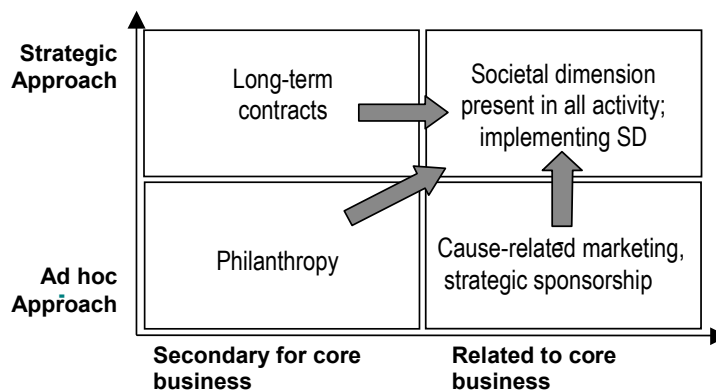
Strategic Approach

Ad hoc Approach

Long-term contracts

Societal dimension present in all activity; implementing SD

Philanthropy

Cause-related marketing, strategic sponsorship

Secondary for core business

Related to core business